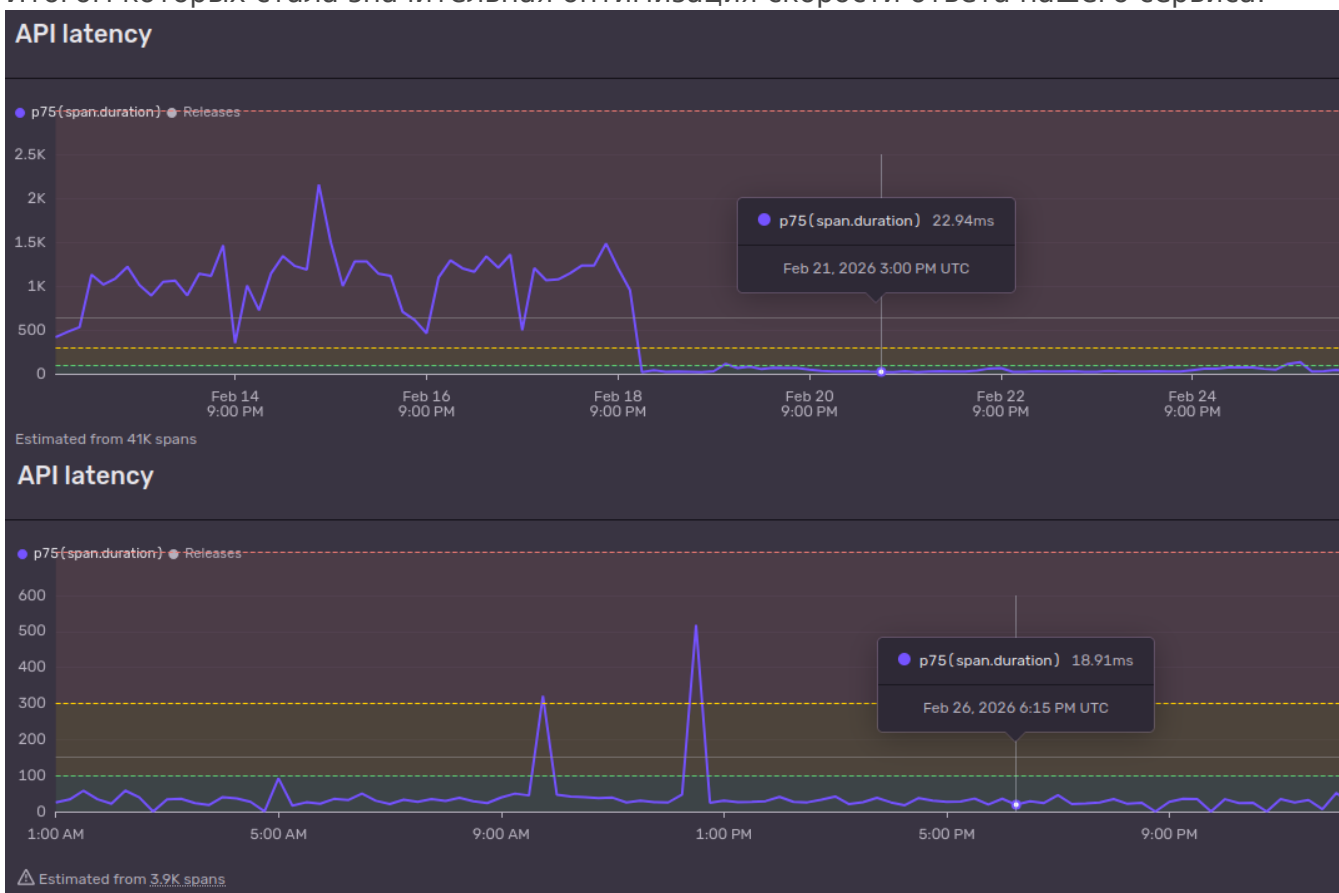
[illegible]

API latency

p75(span.duration) Releases

2.5K
2K
1.5K
1K
500
0

p75(span.duration) 22.94ms

Feb 21, 2026 3:00 PM UTC

Feb 14 9:00 PM
Feb 16 9:00 PM
Feb 18 9:00 PM
Feb 20 9:00 PM
Feb 22 9:00 PM
Feb 24 9:00 PM

Estimated from 41K spans

API latency

p75(span.duration) Releases

600
500
400
300
200
100
0

p75(span.duration) 18.91ms

Feb 26, 2026 6:15 PM UTC

1:00 AM
5:00 AM
9:00 AM
1:00 PM
5:00 PM
9:00 PM

Estimated from 3.9K spans